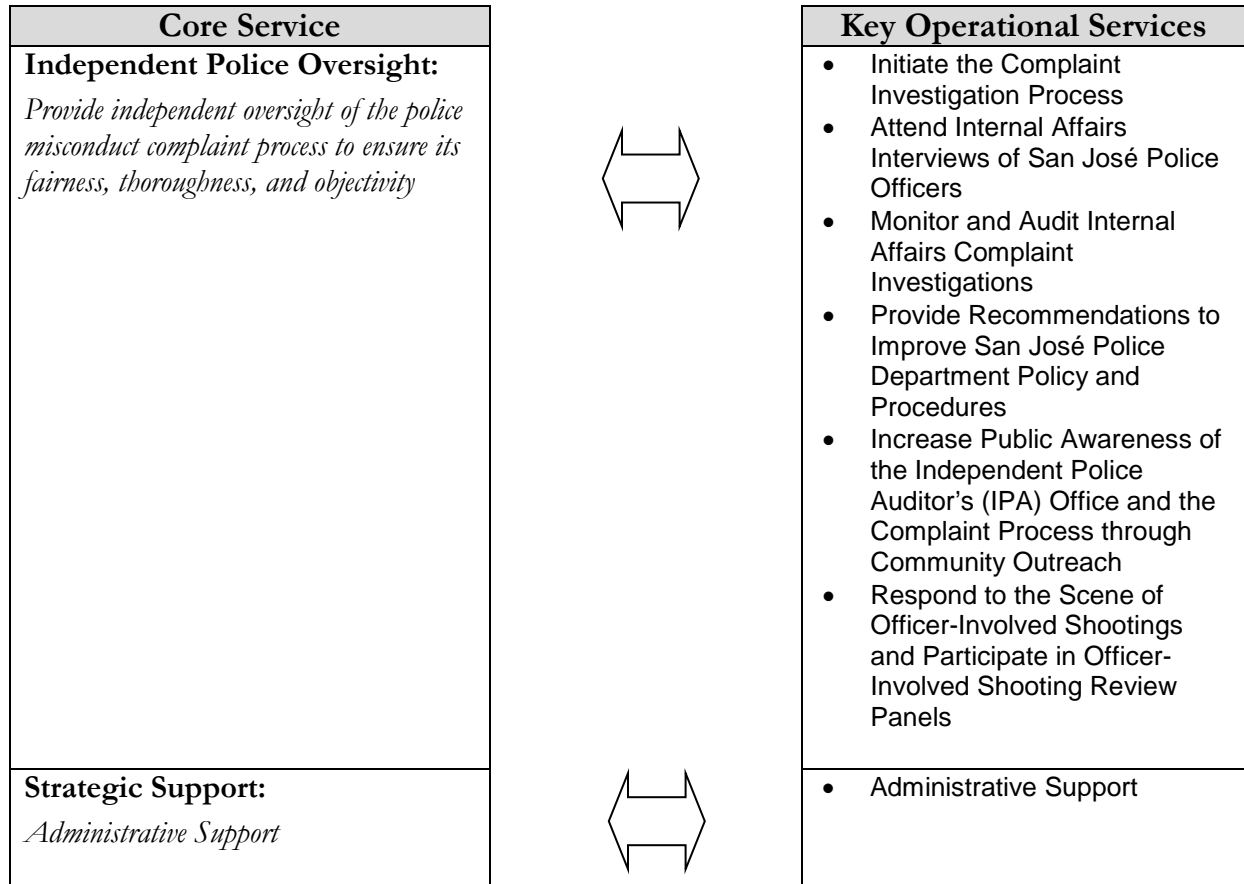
| Core Service | Key Operational Services |
|---|---|
| **Independent Police Oversight:** *Provide independent oversight of the police misconduct complaint process to ensure its fairness, thoroughness, and objectivity* | • Initiate the Complaint Investigation Process • Attend Internal Affairs Interviews of San José Police Officers • Monitor and Audit Internal Affairs Complaint Investigations • Provide Recommendations to Improve San José Police Department Policy and Procedures • Increase Public Awareness of the Independent Police Auditor's (IPA) Office and the Complaint Process through Community Outreach • Respond to the Scene of Officer-Involved Shootings and Participate in Officer-Involved Shooting Review Panels |
| **Strategic Support:** *Administrative Support* | • Administrative Support |